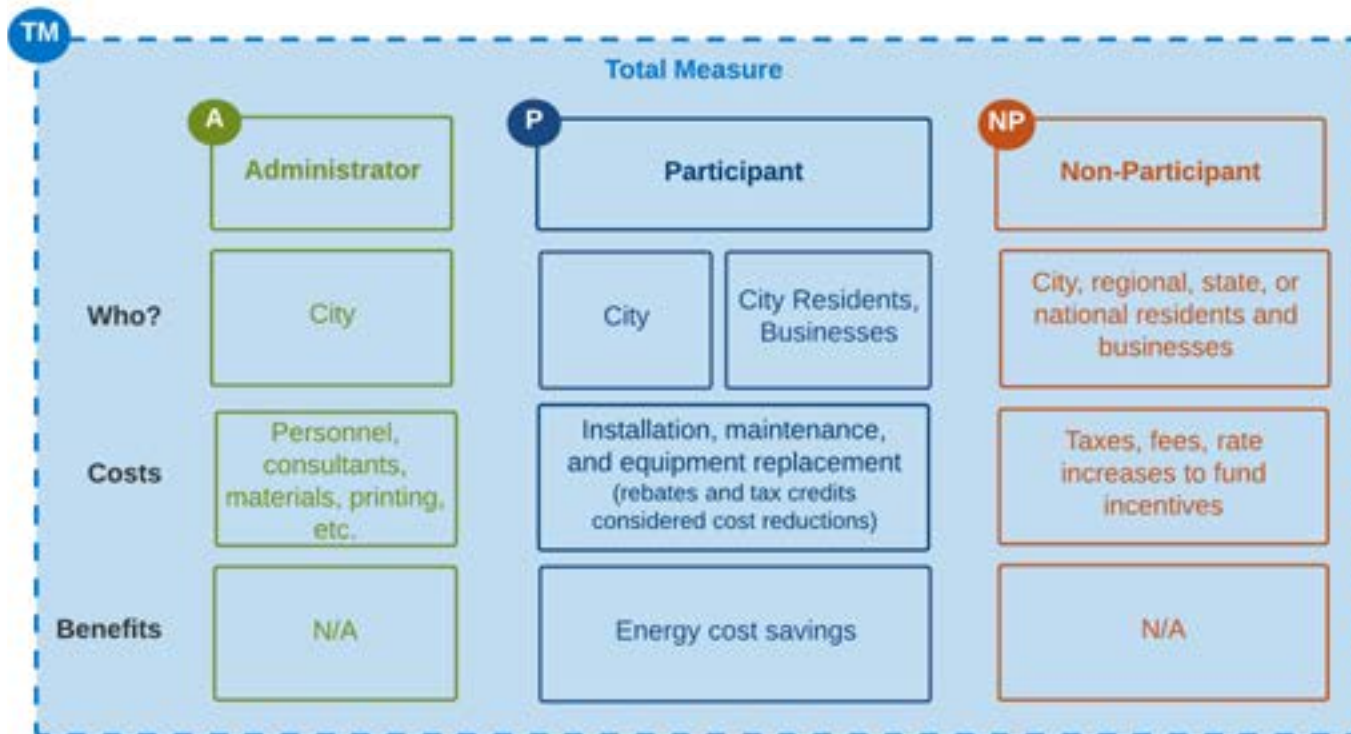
TM

Total Measure

|  | A Administrator | P Participant | | NP Non-Participant |
|---|---|---|---|---|
| Who? | City | City | City Residents, Businesses | City, regional, state, or national residents and businesses |
| Costs | Personnel, consultants, materials, printing, etc. | Installation, maintenance, and equipment replacement (rebates and tax credits considered cost reductions) | | Taxes, fees, rate increases to fund incentives |
| Benefits | N/A | Energy cost savings | | N/A |